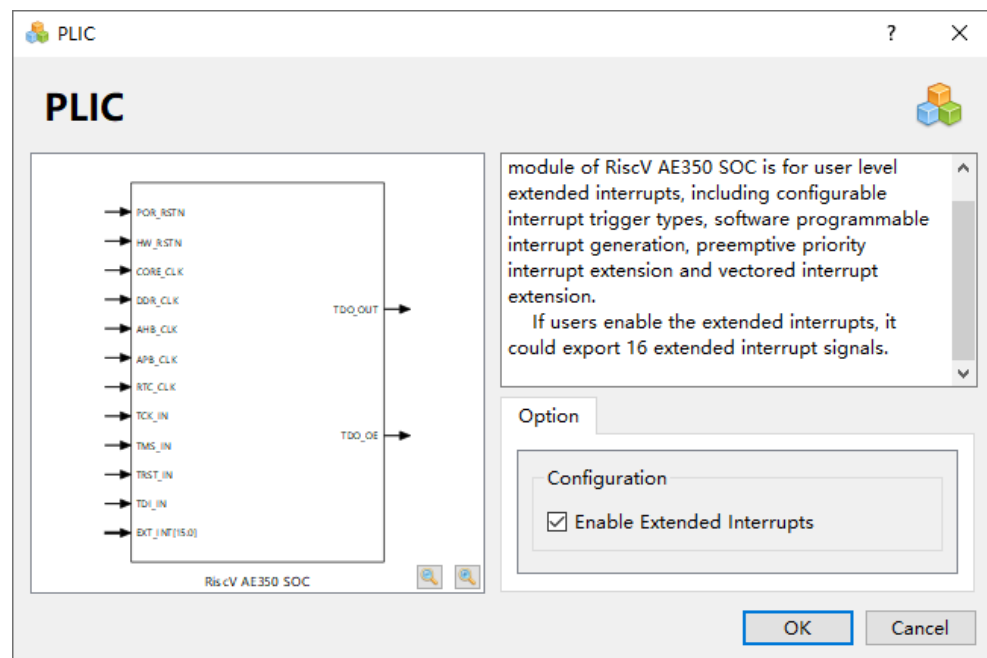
PLIC

?

PLIC

POR_RSTN
HW_RSTN
CORE_CLK
DDR_CLK
AHB_CLK
APB_CLK
RTC_CLK
TCK_IN
TMS_IN
TRST_IN
TDI_IN
EXT_INT[15:0]

TDO_OUT
TDO_OE

RiscV AE350 SOC

module of RiscV AE350 SOC is for user level extended interrupts, including configurable interrupt trigger types, software programmable interrupt generation, preemptive priority interrupt extension and vectored interrupt extension.

If users enable the extended interrupts, it could export 16 extended interrupt signals.

Option

Configuration

Enable Extended Interrupts

OK

Cancel